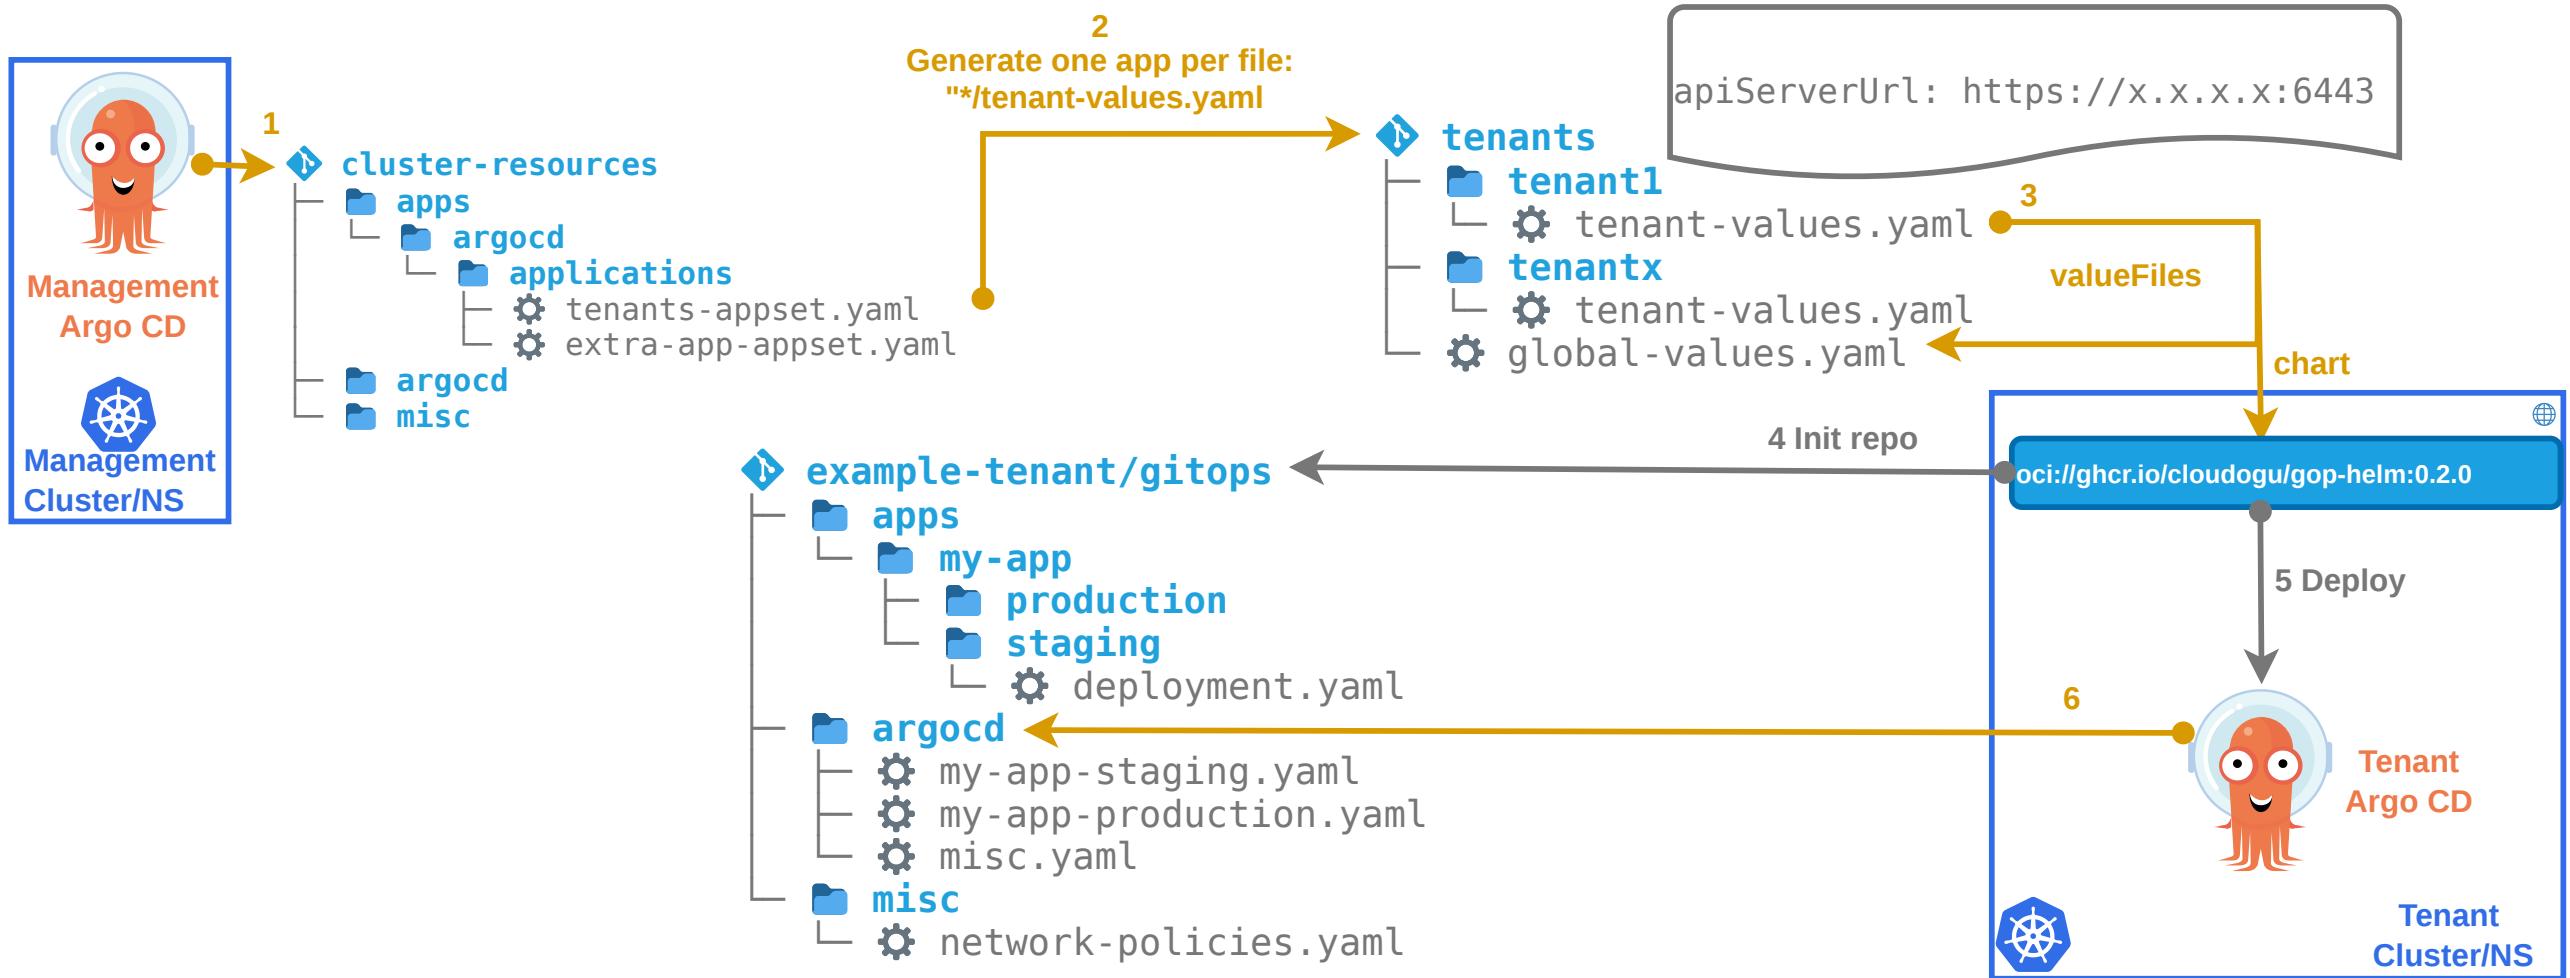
Management Argo CD

Management Cluster/NS

1

cluster-resources
apps
argocd
applications
tenants-appset.yaml
extra-app-appset.yaml
argocd
misc

2
Generate one app per file:
"*/tenant-values.yaml

tenants
tenant1
tenant-values.yaml
tenantx
tenant-values.yaml
global-values.yaml

apiServerUrl: https://x.x.x.x:6443

3
valueFiles
chart

4 Init repo

oci://ghcr.io/cloudogu/gop-helm:0.2.0

5 Deploy

example-tenant/gitops
apps
my-app
production
staging
deployment.yaml
argocd
my-app-staging.yaml
my-app-production.yaml
misc.yaml
misc
network-policies.yaml

6

Tenant Argo CD

Tenant Cluster/NS